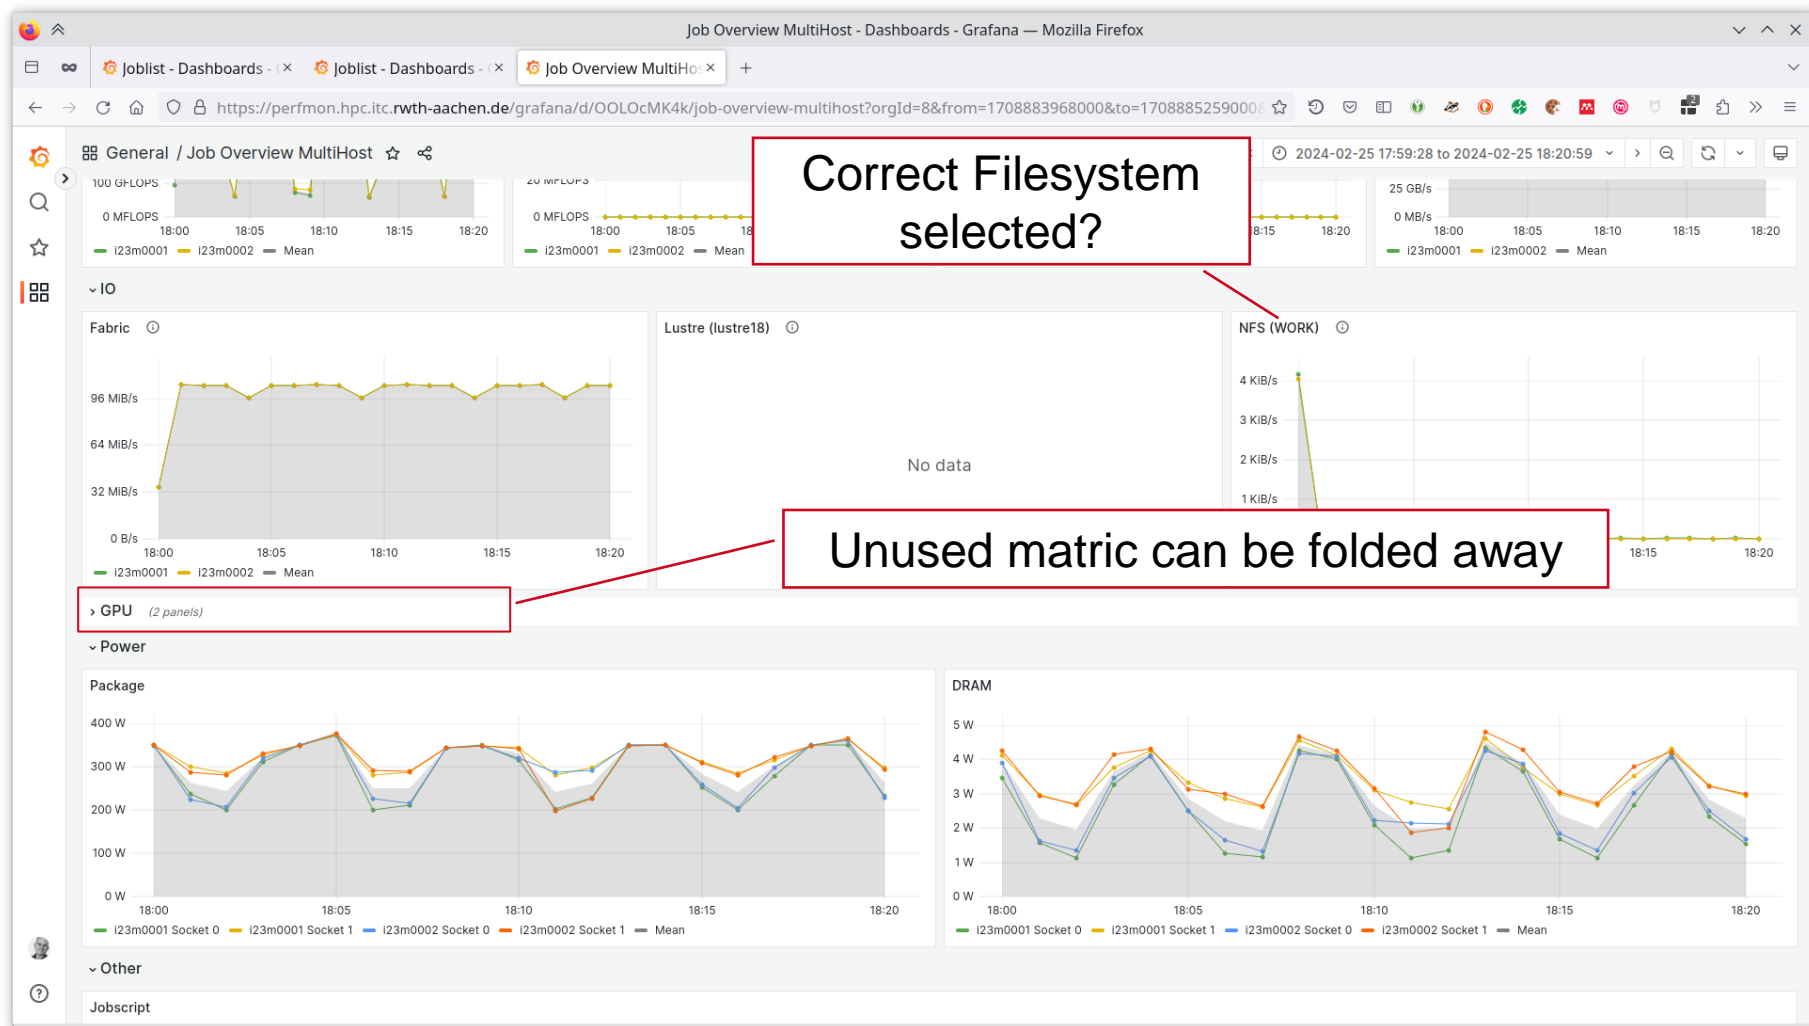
Job Overview MultiHost - Dashboards - Grafana — Mozilla Firefox

Joblist - Dashboards - ( × | Joblist - Dashboards - ( × | Job Overview MultiHo × | +

https://perfmon.hpc.itc.rwth-aachen.de/grafana/d/OOLOcMK4k/job-overview-multihost?orgId=8&from=1708883968000&to=170888525900

General / Job Overview MultiHost

2024-02-25 17:59:28 to 2024-02-25 18:20:59

Correct Filesystem selected?

100 GFLOPS
0 MFLOPS
18:00 18:05 18:10 18:15 18:20
i23m0001 i23m0002 Mean

20 MFLOPS
0 MFLOPS
18:00 18:05 18
i23m0001 i23m0002 Mean

18:15 18:20

25 GB/s
0 MB/s
18:00 18:05 18:10 18:15 18:20
i23m0001 i23m0002 Mean

IO

Fabric
96 MiB/s
64 MiB/s
32 MiB/s
0 B/s
18:00 18:05 18:10 18:15 18:20
i23m0001 i23m0002 Mean

Lustre (lustre18)
No data

NFS (WORK)
4 KiB/s
3 KiB/s
2 KiB/s
1 KiB/s
18:15 18:20

Unused matric can be folded away

GPU (2 panels)

Power

Package
400 W
300 W
200 W
100 W
0 W
18:00 18:05 18:10 18:15 18:20
i23m0001 Socket 0 i23m0001 Socket 1 i23m0002 Socket 0 i23m0002 Socket 1 Mean

DRAM
5 W
4 W
3 W
2 W
1 W
0 W
18:00 18:05 18:10 18:15 18:20
i23m0001 Socket 0 i23m0001 Socket 1 i23m0002 Socket 0 i23m0002 Socket 1 Mean

Other

Jobscript